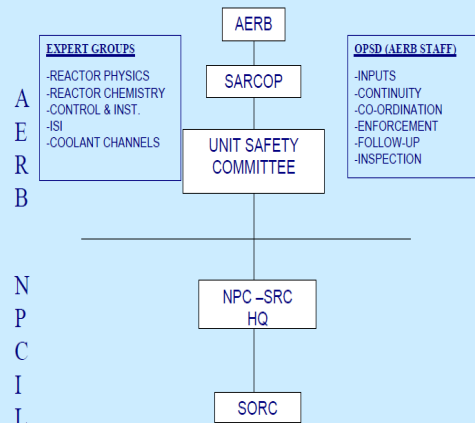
AERB

EXPERT GROUPS

-REACTOR PHYSICS
-REACTOR CHEMISTRY
-CONTROL & INST.
-ISI
-COOLANT CHANNELS

SARCOP

OPSD (AERB STAFF)

-INPUTS
-CONTINUITY
-CO-ORDINATION
-ENFORCEMENT
-FOLLOW-UP
-INSPECTION

A
E
R
B

UNIT SAFETY COMMITTEE

N
P
C
I
L

NPC –SRC HQ

SORC